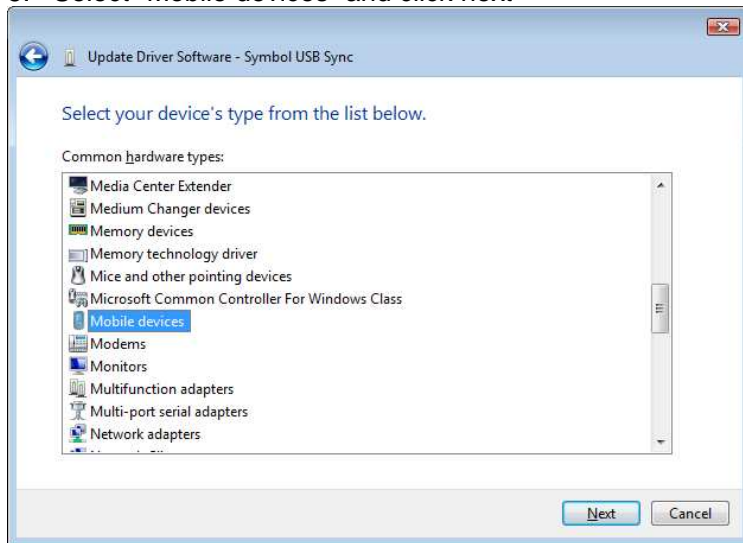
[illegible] Select "Mobile devices" and click next.

Update Driver Software - Symbol USB Sync

Select your device's type from the list below.

Common hardware types:

Media Center Extender
Medium Changer devices
Memory devices
Memory technology driver
Mice and other pointing devices
Microsoft Common Controller For Windows Class
Mobile devices
Modems
Monitors
Multifunction adapters
Multi-port serial adapters
Network adapters
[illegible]

Next
Cancel